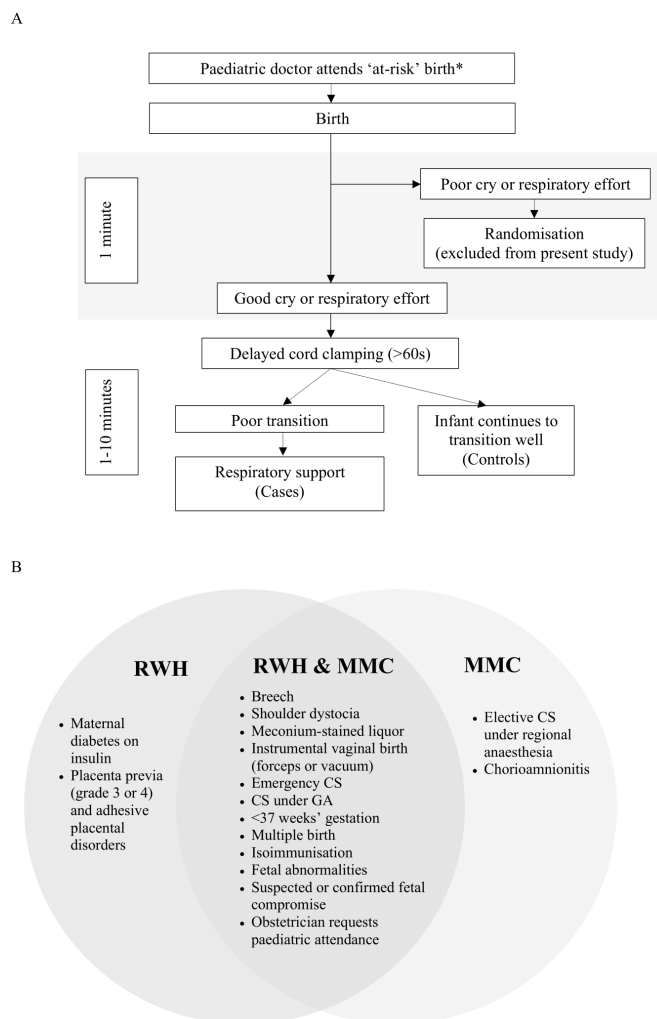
A

Paediatric doctor attends 'at-risk' birth*

Birth

1 minute

Poor cry or respiratory effort

Randomisation (excluded from present study)

Good cry or respiratory effort

Delayed cord clamping (>60s)

1-10 minutes

Poor transition

Infant continues to transition well (Controls)

Respiratory support (Cases)

B

RWH

- Maternal diabetes on insulin
- Placenta previa (grade 3 or 4) and adhesive placental disorders

RWH & MMC

- Breech
- Shoulder dystocia
- Meconium-stained liquor
- Instrumental vaginal birth (forceps or vacuum)
- Emergency CS
- CS under GA
- <37 weeks' gestation
- Multiple birth
- Isoimmunisation
- Fetal abnormalities
- Suspected or confirmed fetal compromise
- Obstetrician requests paediatric attendance

MMC

- Elective CS under regional anaesthesia
- Chorioamnionitis